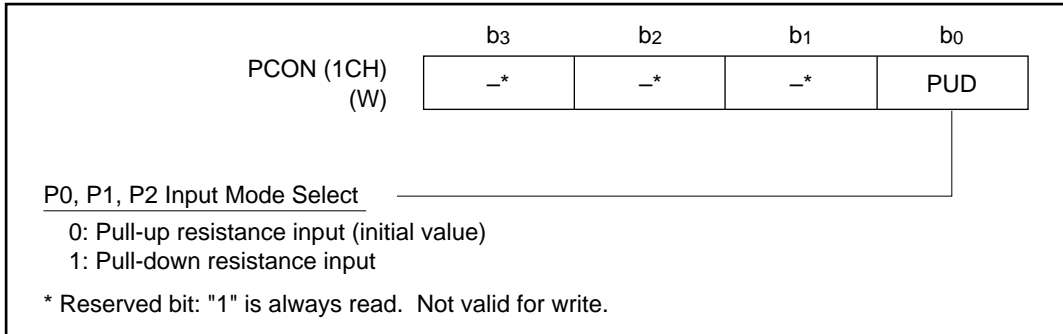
PCON (1CH)
(W)

| $b_3$ | $b_2$ | $b_1$ | $b_0$ |
|---|---|---|---|
| –* | –* | –* | PUD |

P0, P1, P2 Input Mode Select

0: Pull-up resistance input (initial value)
1: Pull-down resistance input

* Reserved bit: "1" is always read. Not valid for write.